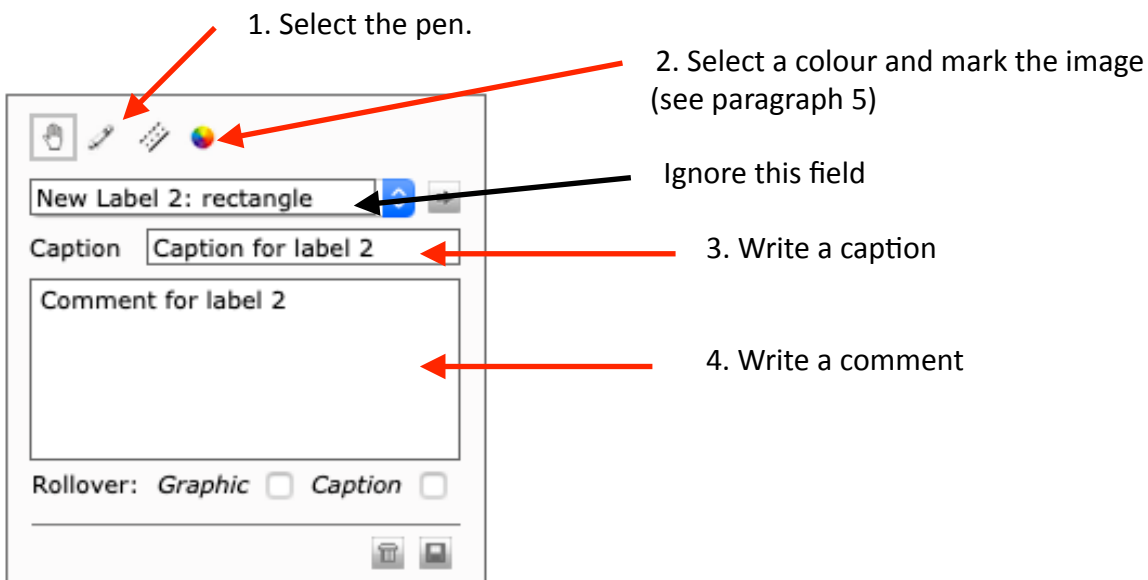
1. Select the pen.

2. Select a colour and mark the image (see paragraph 5)

Ignore this field

New Label 2: rectangle

Caption Caption for label 2

3. Write a caption

Comment for label 2

4. Write a comment

Rollover: Graphic Caption